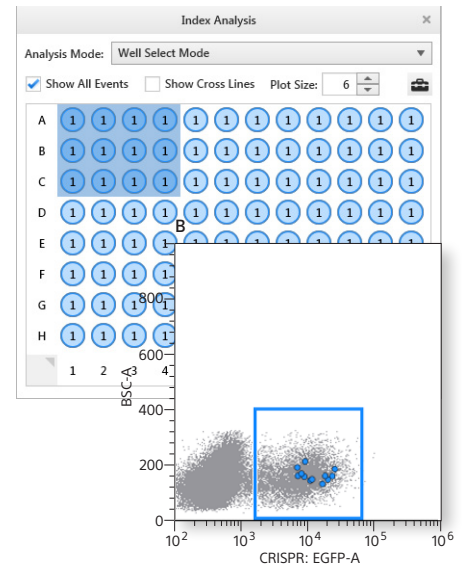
Index Analysis

Analysis Mode: Well Select Mode

Show All Events  Show Cross Lines  Plot Size: 6

| | 1 | 2 | 3 | 4 | | | | | | | | |
|---|---|---|---|---|---|---|---|---|---|---|---|---|
| A | 1 | 1 | 1 | 1 | 1 | 1 | 1 | 1 | 1 | 1 | 1 | 1 |
| B | 1 | 1 | 1 | 1 | 1 | 1 | 1 | 1 | 1 | 1 | 1 | 1 |
| C | 1 | 1 | 1 | 1 | 1 | 1 | 1 | 1 | 1 | 1 | 1 | 1 |
| D | 1 | 1 | 1 | 1 | 1 | 1 | 1 | 1 | 1 | 1 | 1 | 1 |
| E | 1 | 1 | 1 | 1 | | | | | | | | |
| F | 1 | 1 | 1 | 1 | | | | | | | | |
| G | 1 | 1 | 1 | 1 | | | | | | | | |
| H | 1 | 1 | 1 | 1 | | | | | | | | |

B

BSC-A

800
600
400
200
0

$10^2$ $10^3$ $10^4$ $10^5$ $10^6$

CRISPR: EGFP-A